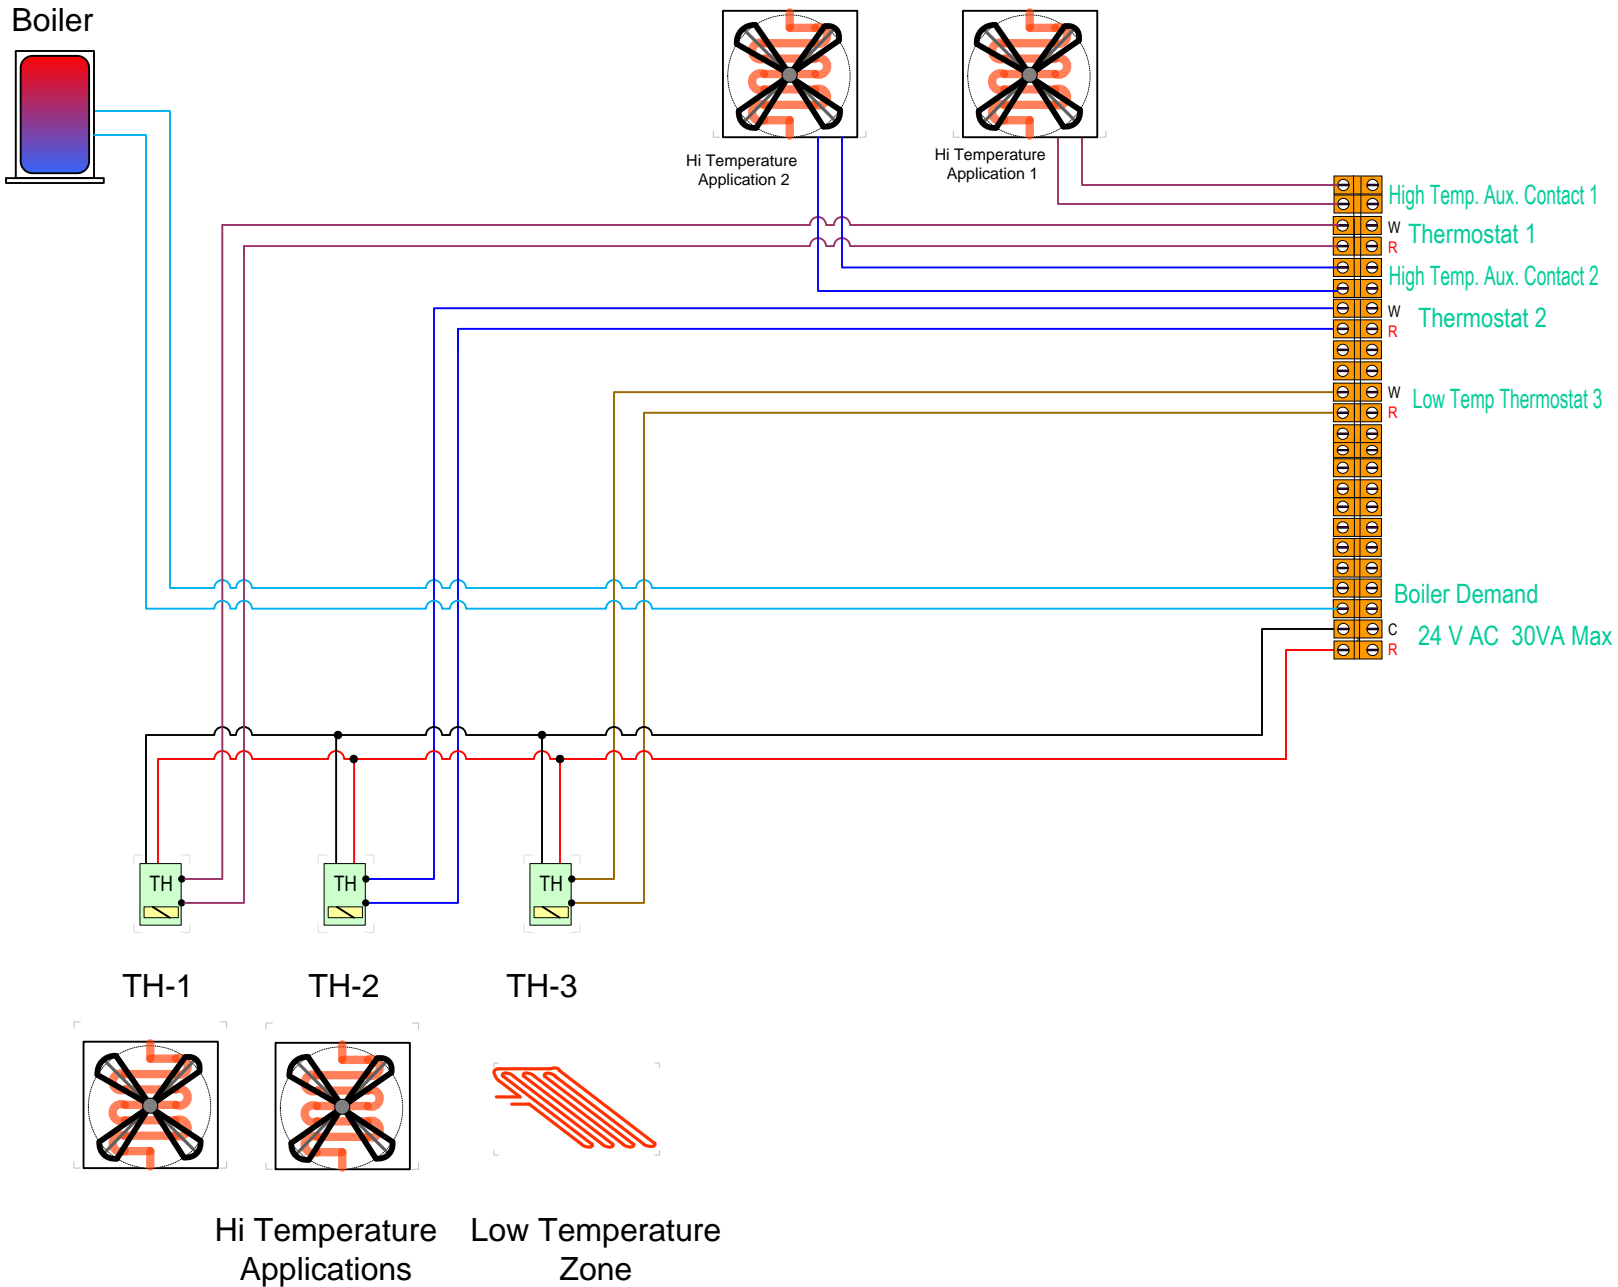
Boiler

Hi Temperature Application 2

Hi Temperature Application 1

High Temp. Aux. Contact 1

W
R
Thermostat 1

High Temp. Aux. Contact 2

W
R
Thermostat 2

W
R
Low Temp Thermostat 3

Boiler Demand

C
R
24 V AC 30VA Max

TH

TH

TH

TH-1

TH-2

TH-3

Hi Temperature Applications

Low Temperature Zone